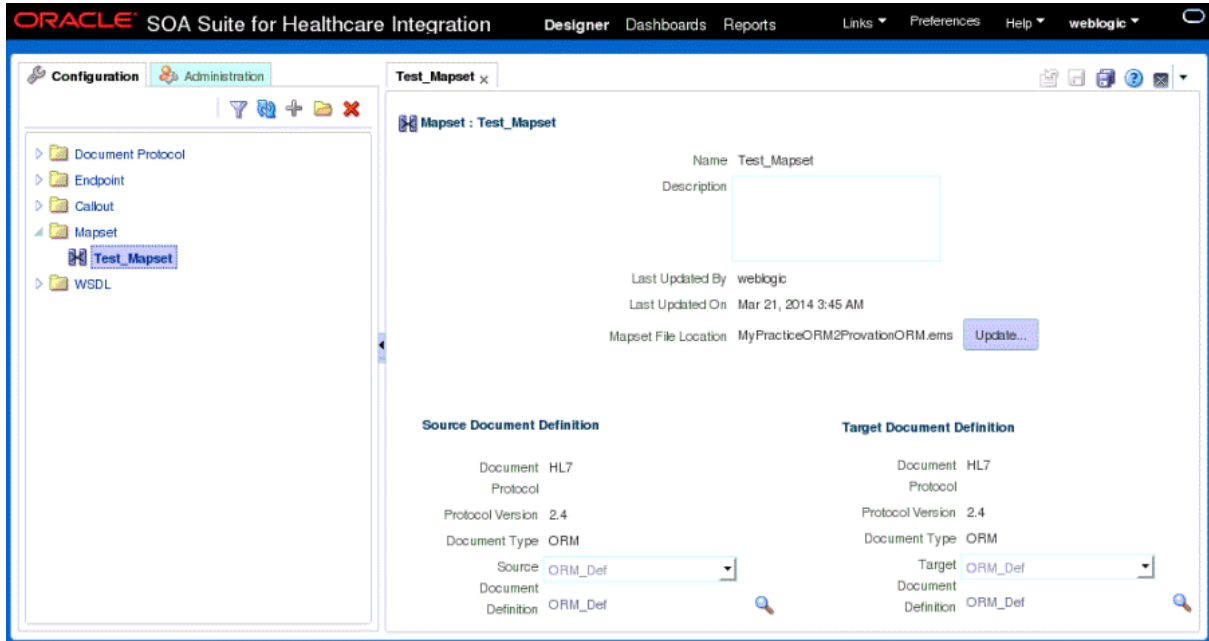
ORACLE SOA Suite for Healthcare Integration Designer Dashboards Reports Links ▾ Preferences Help ▾ weblogic ▾

Configuration Administration

Document Protocol
Endpoint
Callout
Mapset
Test_Mapset
WSDL

Test_Mapset ×

Mapset : Test_Mapset

Name Test_Mapset
Description
Last Updated By weblogic
Last Updated On Mar 21, 2014 3:45 AM
Mapset File Location MyPracticeORM2ProvationORM.ems Update...

Source Document Definition

Document Protocol HL7
Protocol Version 2.4
Document Type ORM
Source Document Definition ORM_Def
ORM_Def

Target Document Definition

Document Protocol HL7
Protocol Version 2.4
Document Type ORM
Target Document Definition ORM_Def
ORM_Def